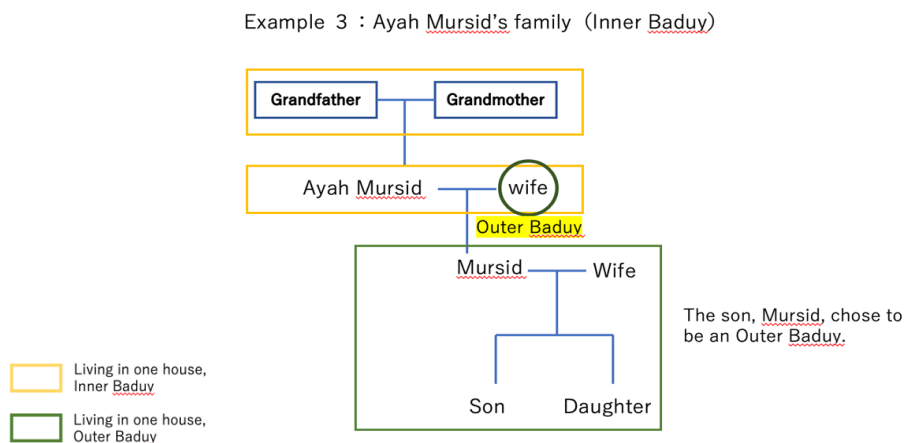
Example 3：Ayah Mursid's family（Inner Baduy）

Grandfather

Grandmother

Ayah Mursid

wife

Outer Baduy

Mursid

Wife

Son

Daughter

The son, Mursid, chose to be an Outer Baduy.

Living in one house, Inner Baduy

Living in one house, Outer Baduy